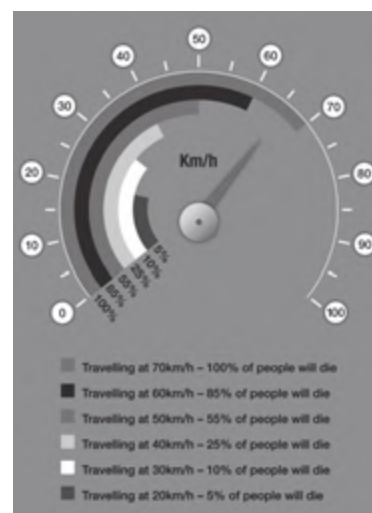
50
40
60
30
70
Km/h
20
80
10
90
5%
10%
25%
55%
85%
100%
0
100

Travelling at 70km/h – 100% of people will die
Travelling at 60km/h – 85% of people will die
Travelling at 50km/h – 55% of people will die
Travelling at 40km/h – 25% of people will die
Travelling at 30km/h – 10% of people will die
Travelling at 20km/h – 5% of people will die